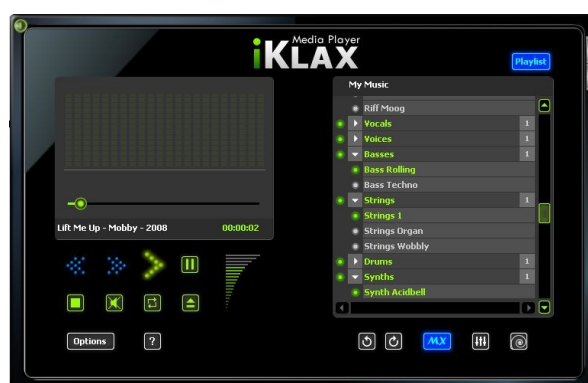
Media Player
iKLAX

Playlist

Lift Me Up - Mobby - 2008
00:00:02

My Music
Riff Moog
Vocals 1
Voices 1
Basses 1
Bass Rolling
Bass Techno
Strings 1
Strings 1
Strings Organ
Strings Wobbly
Drums 1
Synths 1
Synth Acidbell

Options
?
MX